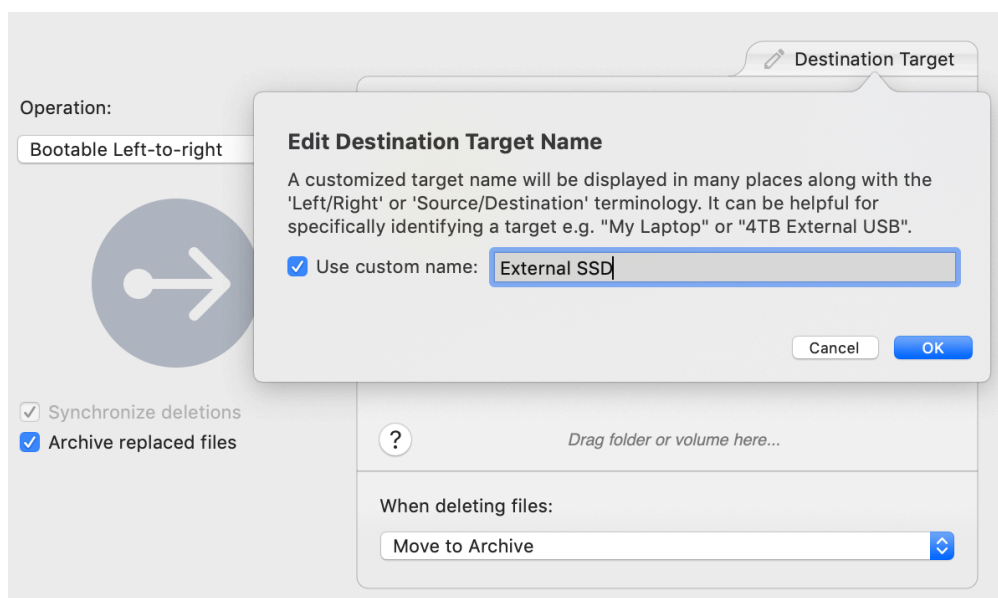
Destination Target

Operation:

Bootable Left-to-right

Edit Destination Target Name

A customized target name will be displayed in many places along with the 'Left/Right' or 'Source/Destination' terminology. It can be helpful for specifically identifying a target e.g. "My Laptop" or "4TB External USB".

Use custom name: External SSD

Cancel OK

Synchronize deletions

Archive replaced files

?

Drag folder or volume here...

When deleting files:

Move to Archive